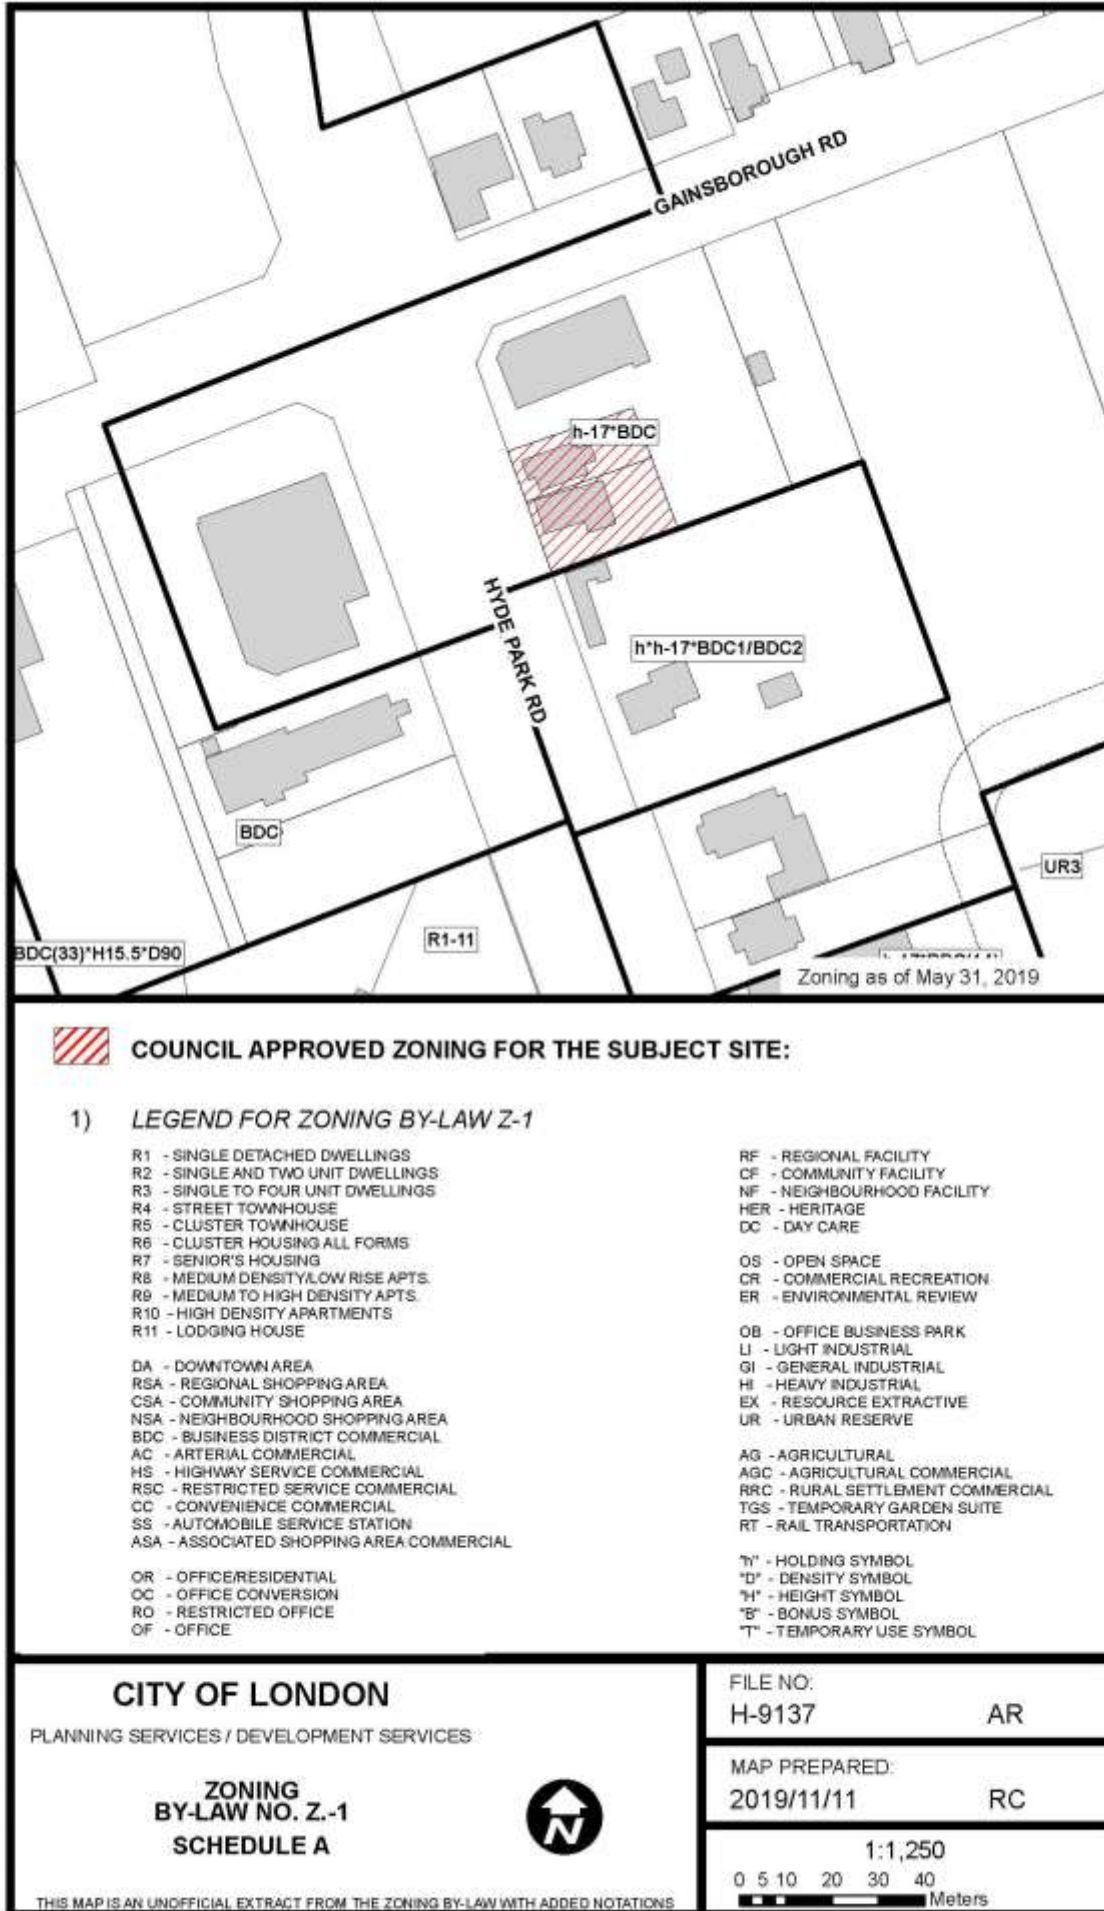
GAINSBOROUGH RD

h-17*BDC

HYDE PARK RD

h*h-17*BDC1/BDC2

BDC

UR3

BDC(33)*H15.5*D90

R1-11

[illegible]

Zoning as of May 31, 2019

COUNCIL APPROVED ZONING FOR THE SUBJECT SITE:

1) LEGEND FOR ZONING BY-LAW Z-1

R1 - SINGLE DETACHED DWELLINGS
R2 - SINGLE AND TWO UNIT DWELLINGS
R3 - SINGLE TO FOUR UNIT DWELLINGS
R4 - STREET TOWNHOUSE
R5 - CLUSTER TOWNHOUSE
R6 - CLUSTER HOUSING ALL FORMS
R7 - SENIOR'S HOUSING
R8 - MEDIUM DENSITY/LOW RISE APTS.
R9 - MEDIUM TO HIGH DENSITY APTS.
R10 - HIGH DENSITY APARTMENTS
R11 - LODGING HOUSE

DA - DOWNTOWN AREA
RSA - REGIONAL SHOPPING AREA
CSA - COMMUNITY SHOPPING AREA
NSA - NEIGHBOURHOOD SHOPPING AREA
BDC - BUSINESS DISTRICT COMMERCIAL
AC - ARTERIAL COMMERCIAL
HS - HIGHWAY SERVICE COMMERCIAL
RSC - RESTRICTED SERVICE COMMERCIAL
CC - CONVENIENCE COMMERCIAL
SS - AUTOMOBILE SERVICE STATION
ASA - ASSOCIATED SHOPPING AREA COMMERCIAL

OR - OFFICE/RESIDENTIAL
OC - OFFICE CONVERSION
RO - RESTRICTED OFFICE
OF - OFFICE

RF - REGIONAL FACILITY
CF - COMMUNITY FACILITY
NF - NEIGHBOURHOOD FACILITY
HER - HERITAGE
DC - DAY CARE

OS - OPEN SPACE
CR - COMMERCIAL RECREATION
ER - ENVIRONMENTAL REVIEW

OB - OFFICE BUSINESS PARK
LI - LIGHT INDUSTRIAL
GI - GENERAL INDUSTRIAL
HI - HEAVY INDUSTRIAL
EX - RESOURCE EXTRACTIVE
UR - URBAN RESERVE

AG - AGRICULTURAL
AGC - AGRICULTURAL COMMERCIAL
RRC - RURAL SETTLEMENT COMMERCIAL
TGS - TEMPORARY GARDEN SUITE
RT - RAIL TRANSPORTATION

"h" - HOLDING SYMBOL
"D" - DENSITY SYMBOL
"H" - HEIGHT SYMBOL
"B" - BONUS SYMBOL
"T" - TEMPORARY USE SYMBOL

CITY OF LONDON
PLANNING SERVICES / DEVELOPMENT SERVICES

ZONING
BY-LAW NO. Z.-1
SCHEDULE A

N

THIS MAP IS AN UNOFFICIAL EXTRACT FROM THE ZONING BY-LAW WITH ADDED NOTATIONS

FILE NO:
H-9137 AR

MAP PREPARED:
2019/11/11 RC

1:1,250
0 5 10 20 30 40
Meters